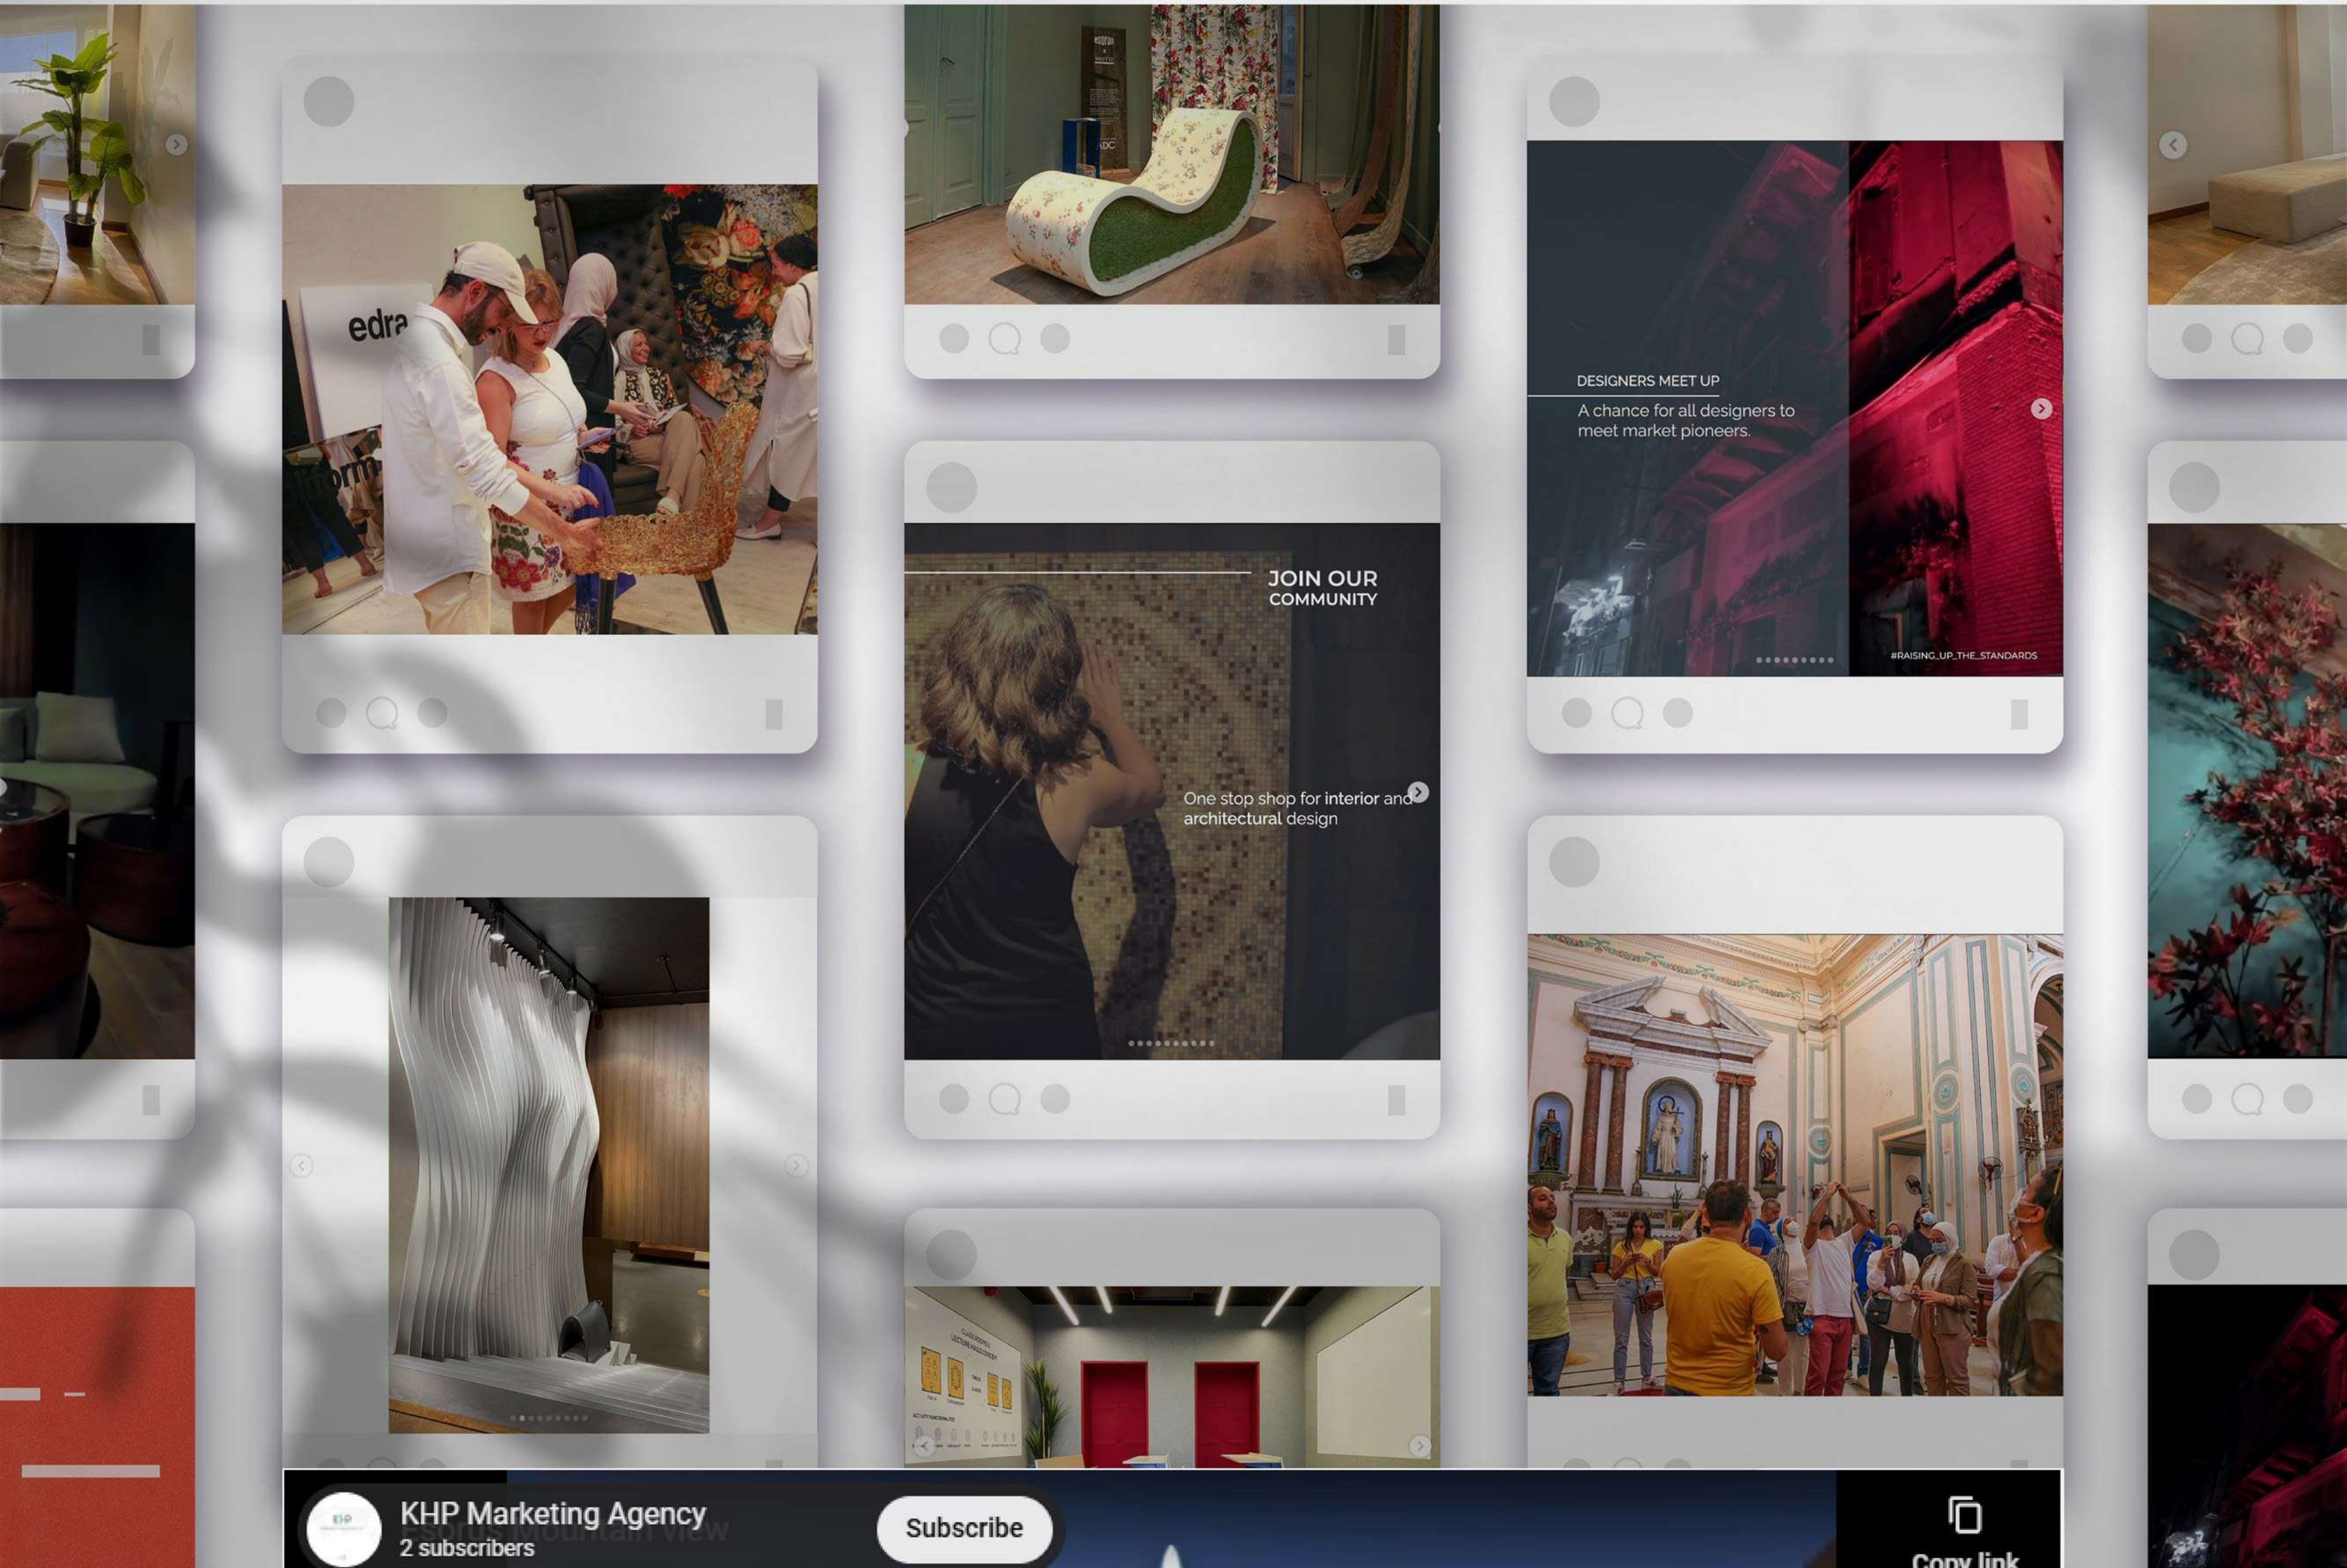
edra

DESIGNERS MEET UP

A chance for all designers to meet market pioneers.

#RAISING_UP_THE_STANDARDS

JOIN OUR COMMUNITY

One stop shop for interior and architectural design

KHP Marketing Agency
2 subscribers

Esorus Mountain View

Subscribe

Copy link